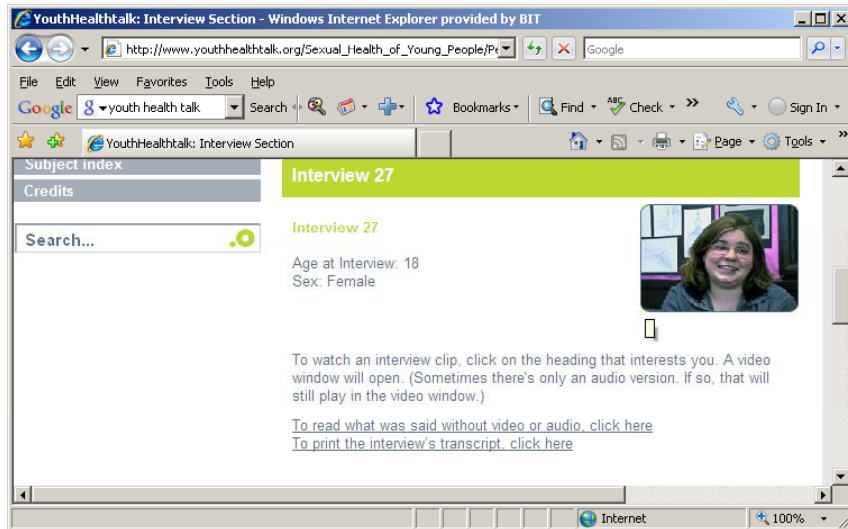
YouthHealthtalk: Interview Section - Windows Internet Explorer provided by BIT

http://www.youthhealthtalk.org/Sexual_Health_of_Young_People/Pe

Google

File Edit View Favorites Tools Help

Google youth health talk Search Bookmarks Find Check Sign In

YouthHealthtalk: Interview Section

Page Tools

Subject index

Credits

Search...

Interview 27

Interview 27

Age at Interview: 18
Sex: Female

To watch an interview clip, click on the heading that interests you. A video window will open. (Sometimes there's only an audio version. If so, that will still play in the video window.)

To read what was said without video or audio, click here
To print the interview's transcript, click here

Internet

100%